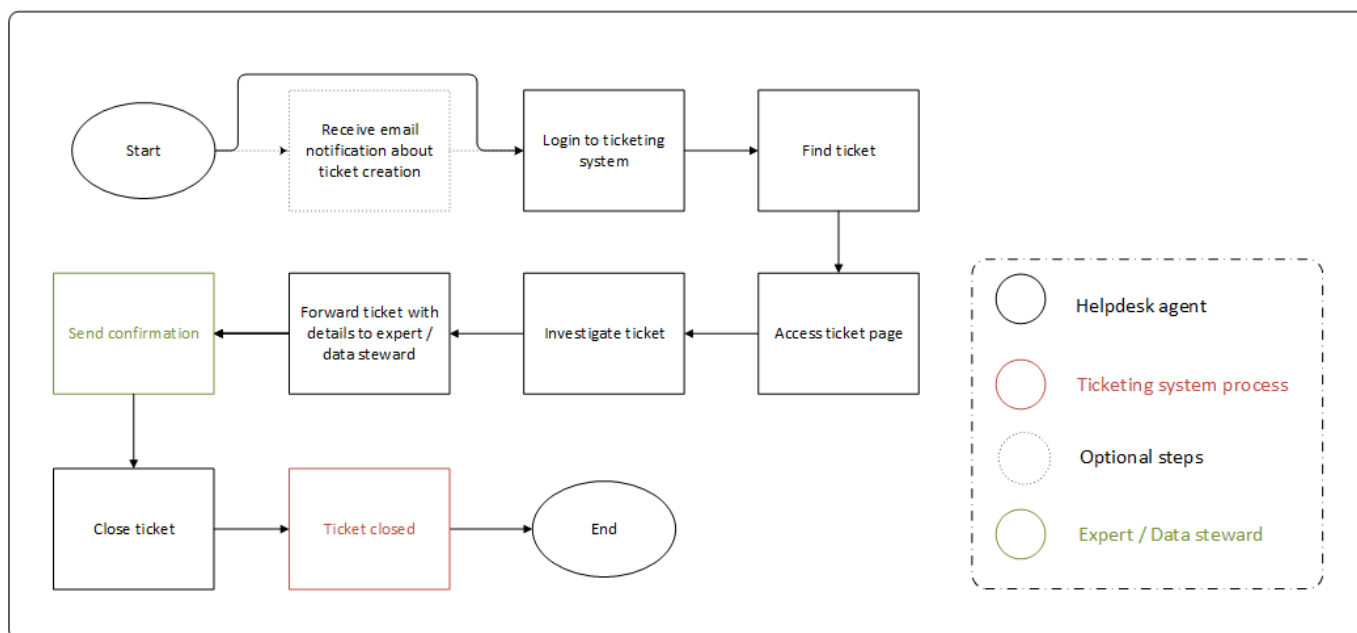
Start

Receive email notification about ticket creation

Login to ticketing system

Find ticket

Access ticket page

Investigate ticket

Forward ticket with details to expert / data steward

Send confirmation

Close ticket

Ticket closed

End

Helpdesk agent

Ticketing system process

Optional steps

Expert / Data steward